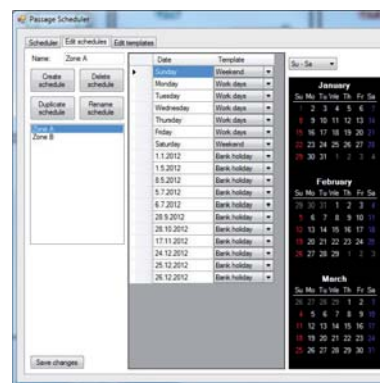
Passage Scheduler

Scheduler | Edit schedules | Edit templates

Name: Zone A

Create schedule | Delete schedule

Duplicate schedule | Rename schedule

Zone A
Zone B

Save changes

| Date | Template |
|---|---|
| Sunday | Weekend |
| Monday | Work days |
| Tuesday | Work days |
| Wednesday | Work days |
| Thursday | Work days |
| Friday | Work days |
| Saturday | Weekend |
| 1.1.2012 | Bank holiday |
| 1.5.2012 | Bank holiday |
| 8.5.2012 | Bank holiday |
| 5.7.2012 | Bank holiday |
| 6.7.2012 | Bank holiday |
| 28.9.2012 | Bank holiday |
| 28.10.2012 | Bank holiday |
| 17.11.2012 | Bank holiday |
| 24.12.2012 | Bank holiday |
| 25.12.2012 | Bank holiday |
| 26.12.2012 | Bank holiday |

Su - Sa

January
| Su | Mo | Tu | We | Th | Fr | Sa |
|---|---|---|---|---|---|---|
| 1 | 2 | 3 | 4 | 5 | 6 | 7 |
| 8 | 9 | 10 | 11 | 12 | 13 | 14 |
| 15 | 16 | 17 | 18 | 19 | 20 | 21 |
| 22 | 23 | 24 | 25 | 26 | 27 | 28 |
| 29 | 30 | 31 | 1 | 2 | 3 | 4 |

February
| Su | Mo | Tu | We | Th | Fr | Sa |
|---|---|---|---|---|---|---|
| 29 | 30 | 31 | 1 | 2 | 3 | 4 |
| 5 | 6 | 7 | 8 | 9 | 10 | 11 |
| 12 | 13 | 14 | 15 | 16 | 17 | 18 |
| 19 | 20 | 21 | 22 | 23 | 24 | 25 |
| 26 | 27 | 28 | 29 | 1 | 2 | 3 |

March
| Su | Mo | Tu | We | Th | Fr | Sa |
|---|---|---|---|---|---|---|
| 26 | 27 | 28 | 29 | 1 | 2 | 3 |
| 4 | 5 | 6 | 7 | 8 | 9 | 10 |
| 11 | 12 | 13 | 14 | 15 | 16 | 17 |
| 18 | 19 | 20 | 21 | 22 | 23 | 24 |
| 25 | 26 | 27 | 28 | 29 | 30 | 31 |